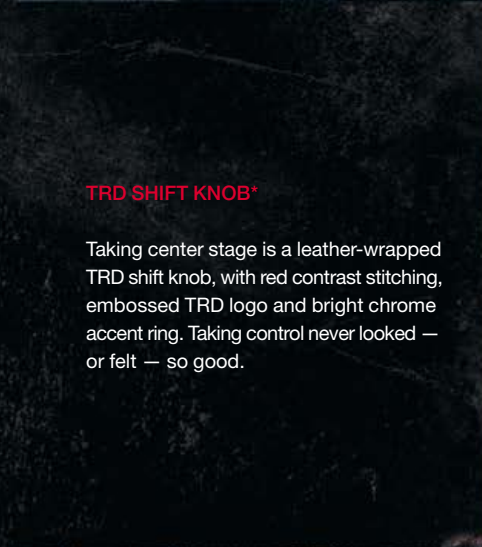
TRD SHIFT KNOB*

Taking center stage is a leather-wrapped TRD shift knob, with red contrast stitching, embossed TRD logo and bright chrome accent ring. Taking control never looked — or felt — so good.